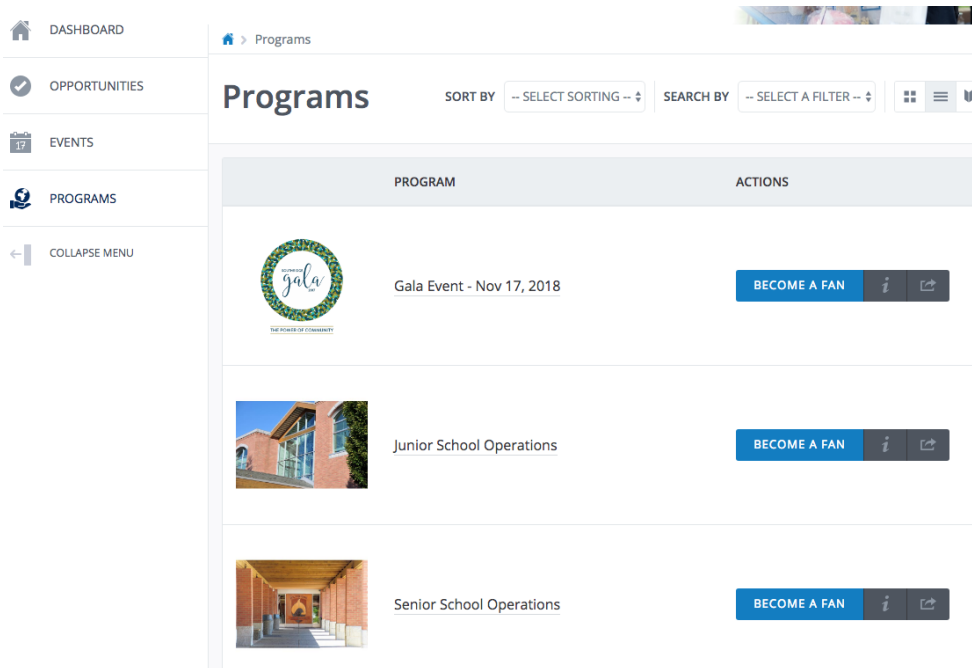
DASHBOARD
OPPORTUNITIES
17 EVENTS
PROGRAMS
COLLAPSE MENU

> Programs

Programs

SORT BY -- SELECT SORTING --
SEARCH BY -- SELECT A FILTER --

| | PROGRAM | ACTIONS |
|---|---|---|
| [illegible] gala THE POWER OF COMMUNITY | Gala Event - Nov 17, 2018 | BECOME A FAN i |
| | Junior School Operations | BECOME A FAN i |
| | Senior School Operations | BECOME A FAN i |